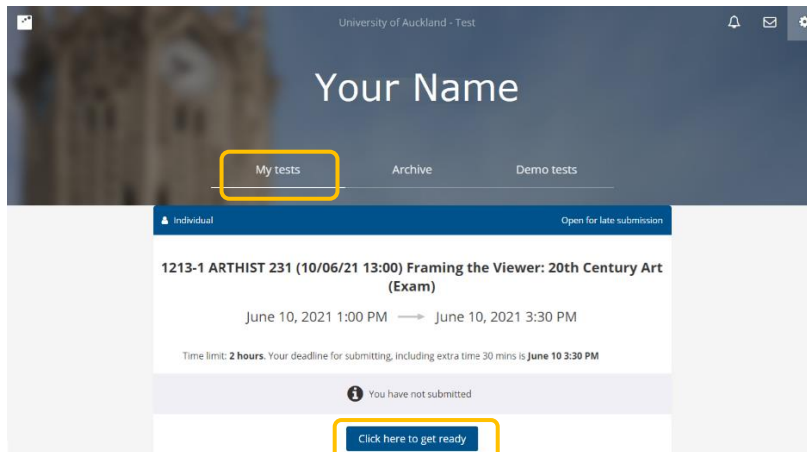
University of Auckland - Test

Your Name

My tests

Archive

Demo tests

Individual

Open for late submission

1213-1 ARTHIST 231 (10/06/21 13:00) Framing the Viewer: 20th Century Art (Exam)

June 10, 2021 1:00 PM → June 10, 2021 3:30 PM

Time limit: **2 hours**. Your deadline for submitting, including extra time 30 mins is **June 10 3:30 PM**

You have not submitted

Click here to get ready